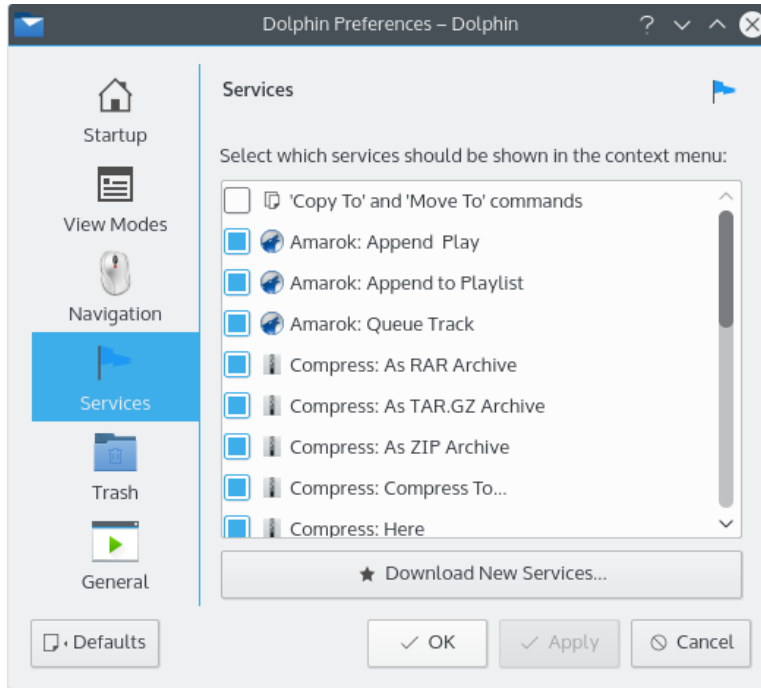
Dolphin Preferences – Dolphin

Startup

View Modes

Navigation

Services

Trash

General

Services

Select which services should be shown in the context menu:

'Copy To' and 'Move To' commands

Amarok: Append Play

Amarok: Append to Playlist

Amarok: Queue Track

Compress: As RAR Archive

Compress: As TAR.GZ Archive

Compress: As ZIP Archive

Compress: Compress To...

Compress: Here

Download New Services...

Defaults

OK

Apply

Cancel